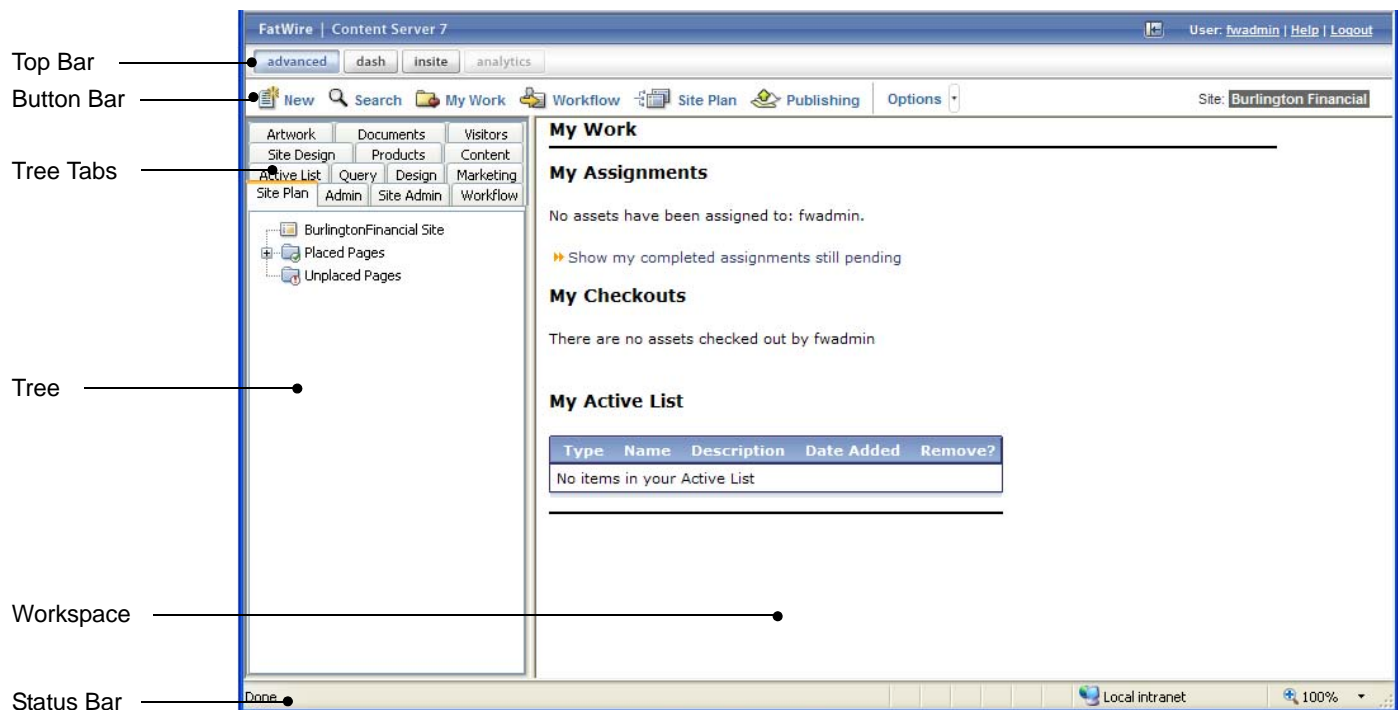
Top Bar

Button Bar

Tree Tabs

Tree

Workspace

Status Bar

FatWire | Content Server 7

User: fwadmin | Help | Logout

advanced dash insite analytics

New Search My Work Workflow Site Plan Publishing Options

Site: Burlington Financial

Artwork Documents Visitors
Site Design Products Content
Active List Query Design Marketing
Site Plan Admin Site Admin Workflow

BurlingtonFinancial Site
Placed Pages
Unplaced Pages

My Work

My Assignments

No assets have been assigned to: fwadmin.

Show my completed assignments still pending

My Checkouts

There are no assets checked out by fwadmin

My Active List

| Type | Name | Description | Date Added | Remove? |
|---|---|---|---|---|
| No items in your Active List | | | | |

Done

Local intranet

100%